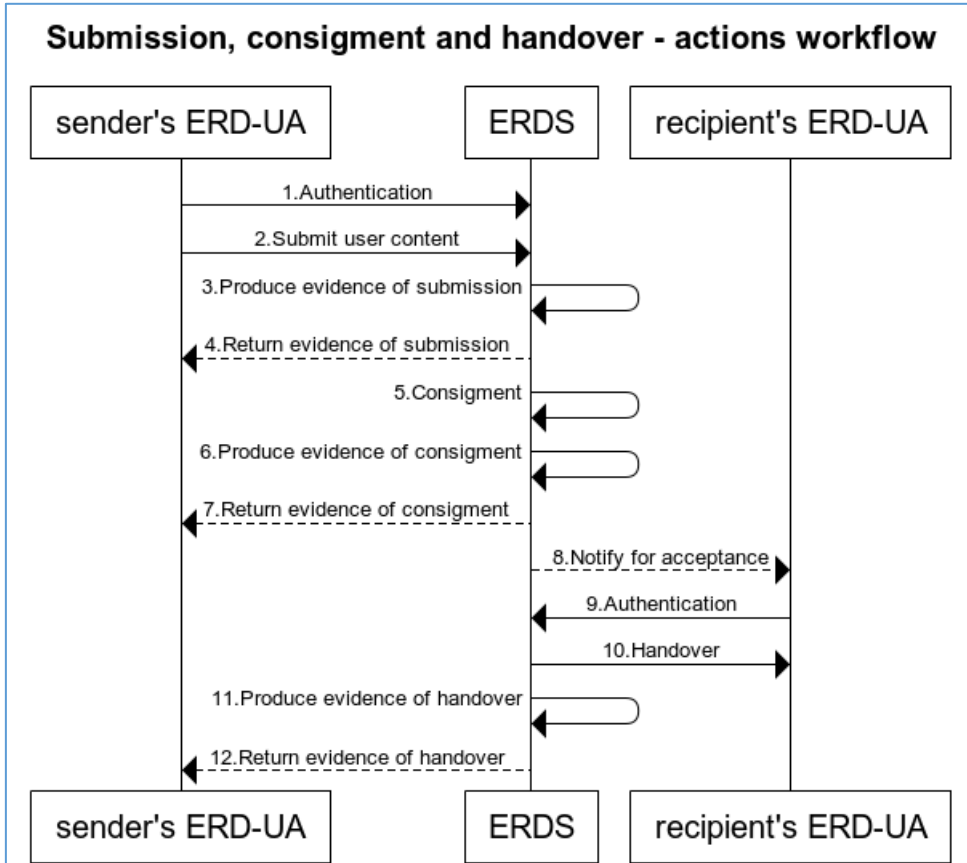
Submission, consigment and handover - actions workflow

sender's ERD-UA

ERDS

recipient's ERD-UA

1.Authentication

2.Submit user content

3.Produce evidence of submission

4.Return evidence of submission

5.Consigment

6.Produce evidence of consigment

7.Return evidence of consigment

8.Notify for acceptance

9.Authentication

10.Handover

11.Produce evidence of handover

12.Return evidence of handover

sender's ERD-UA

ERDS

recipient's ERD-UA